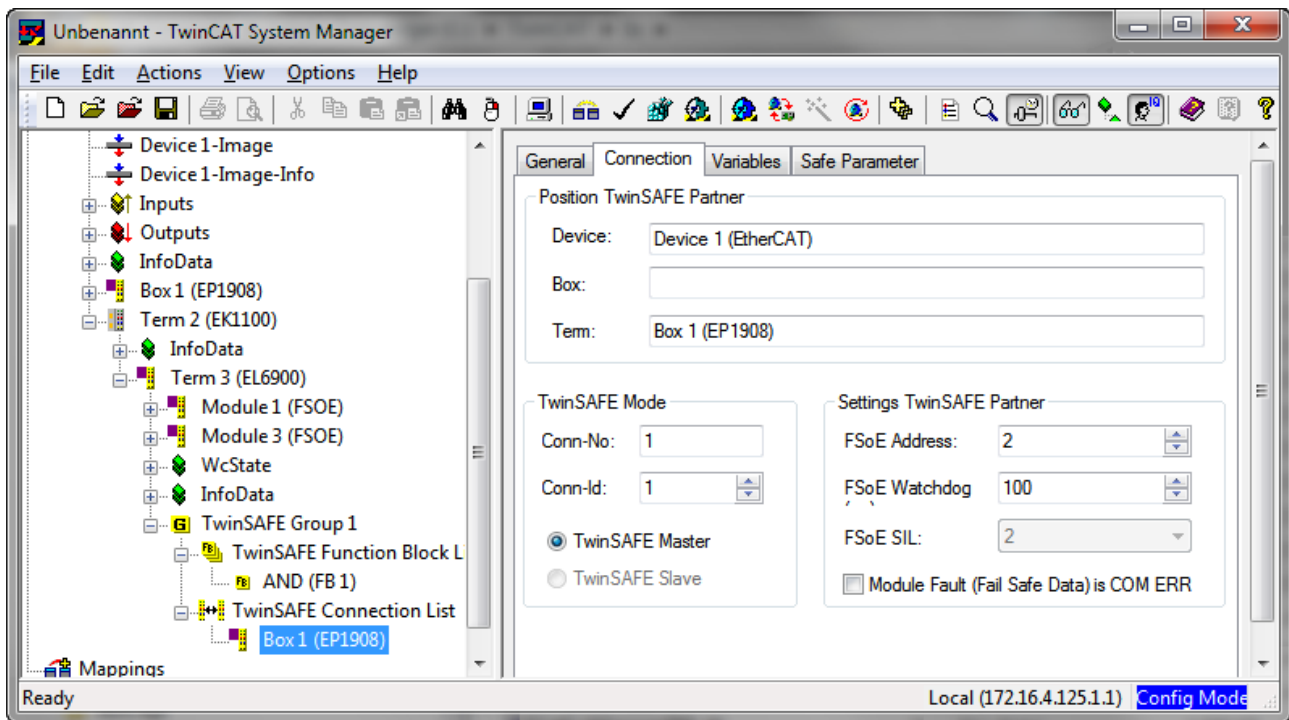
Unbenannt - TwinCAT System Manager

File Edit Actions View Options Help

Device 1-Image
Device 1-Image-Info
Inputs
Outputs
InfoData
Box 1 (EP1908)
Term 2 (EK1100)
InfoData
Term 3 (EL6900)
Module 1 (FSOE)
Module 3 (FSOE)
WcState
InfoData
TwinSAFE Group 1
TwinSAFE Function Block L
AND (FB 1)
TwinSAFE Connection List
Box 1 (EP1908)
Mappings

General Connection Variables Safe Parameter

Position TwinSAFE Partner
Device: Device 1 (EtherCAT)
Box:
Term: Box 1 (EP1908)

TwinSAFE Mode
Conn-No: 1
Conn-Id: 1
TwinSAFE Master
TwinSAFE Slave

Settings TwinSAFE Partner
FSoE Address: 2
FSoE Watchdog 100
FSoE SIL: 2
Module Fault (Fail Safe Data) is COM ERR

Ready Local (172.16.4.125.1.1) Config Mode